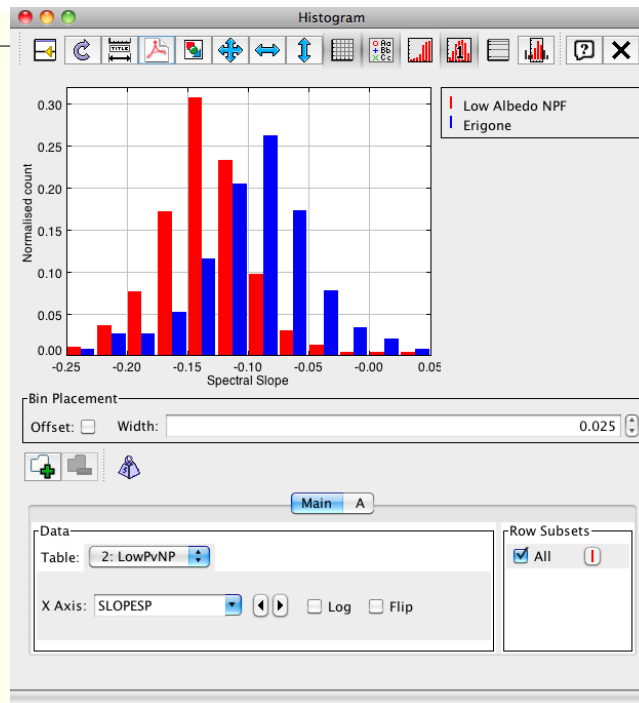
Histogram

TITLE

Aa Bb Cc

Low Albedo NPF
Erigone

0.30
0.25
0.20
0.15
0.10
0.05
0.00

Normalised count

-0.25 -0.20 -0.15 -0.10 -0.05 -0.00 0.05
Spectral Slope

Bin Placement
Offset: Width: 0.025

Main A

Data
Table: 2: LowPvNP

X Axis: SLOPESP Log Flip

Row Subsets
All